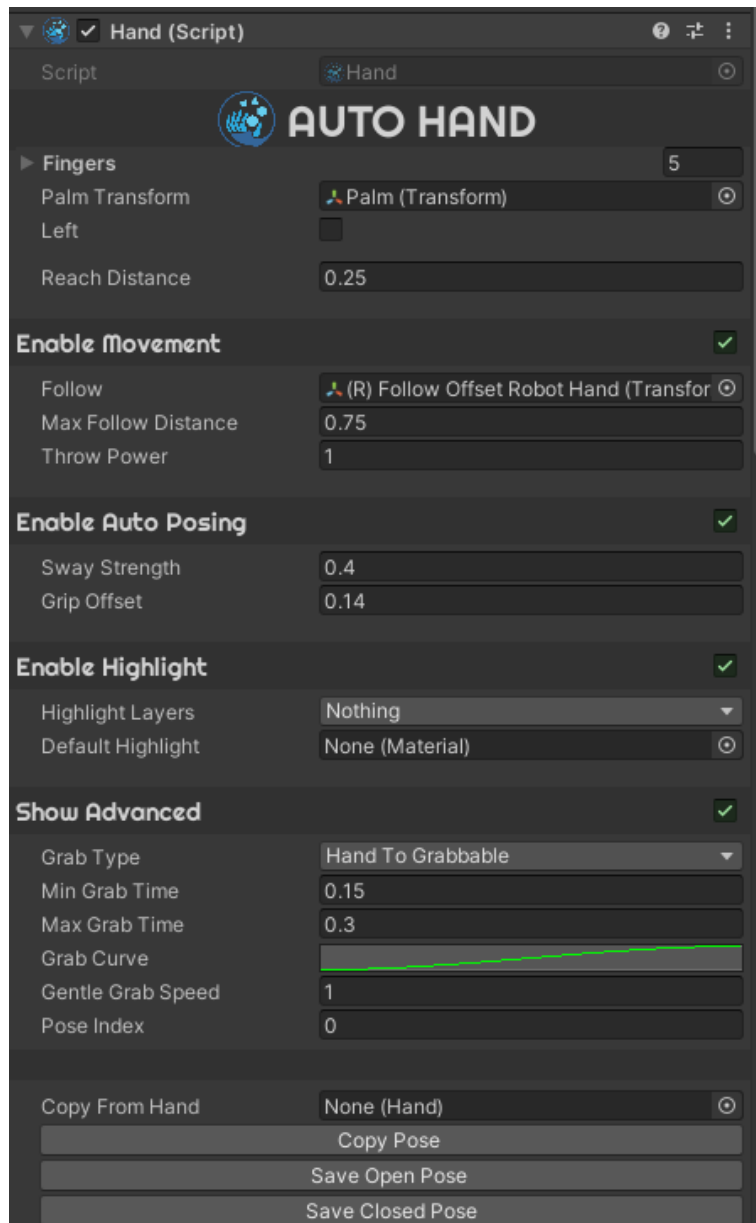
Hand (Script)

Script | Hand

AUTO HAND

Fingers | 5
Palm Transform | Palm (Transform)
Left
Reach Distance | 0.25

Enable Movement

Follow | (R) Follow Offset Robot Hand (Transfor
Max Follow Distance | 0.75
Throw Power | 1

Enable Auto Posing

Sway Strength | 0.4
Grip Offset | 0.14

Enable Highlight

Highlight Layers | Nothing
Default Highlight | None (Material)

Show Advanced

Grab Type | Hand To Grabbable
Min Grab Time | 0.15
Max Grab Time | 0.3
Grab Curve
Gentle Grab Speed | 1
Pose Index | 0

Copy From Hand | None (Hand)
Copy Pose
Save Open Pose
Save Closed Pose